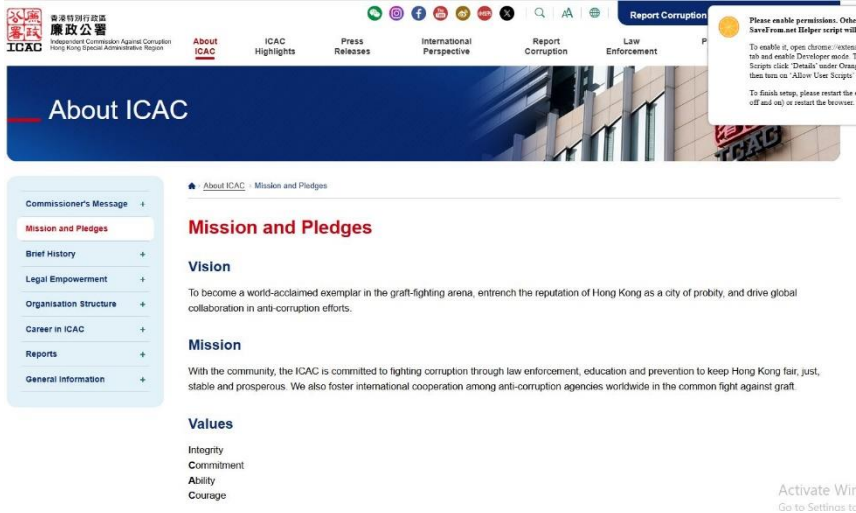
香港特別行政區
廉政公署
Independent Commission Against Corruption
Hong Kong Special Administrative Region
ICAC

About ICAC
ICAC Highlights
Press Releases
International Perspective
Report Corruption
Law Enforcement
P

Report Corruption

Please enable permissions. Othe
SaveFrom.net Helper script will

To enable it, open chrome://exten
tab and enable Developer mode. T
Scripts click 'Details' under Oran
then turn on 'Allow User Scripts'

To finish setup, please restart the
off and on) or restart the browser.

About ICAC

Commissioner's Message +
Mission and Pledges
Brief History +
Legal Empowerment +
Organisation Structure +
Career in ICAC +
Reports +
General Information +

About ICAC > Mission and Pledges

Mission and Pledges

Vision

To become a world-acclaimed exemplar in the graft-fighting arena, entrench the reputation of Hong Kong as a city of probity, and drive global collaboration in anti-corruption efforts.

Mission

With the community, the ICAC is committed to fighting corruption through law enforcement, education and prevention to keep Hong Kong fair, just, stable and prosperous. We also foster international cooperation among anti-corruption agencies worldwide in the common fight against graft.

Values

Integrity
Commitment
Ability
Courage

Activate Wi
Go to Settings to